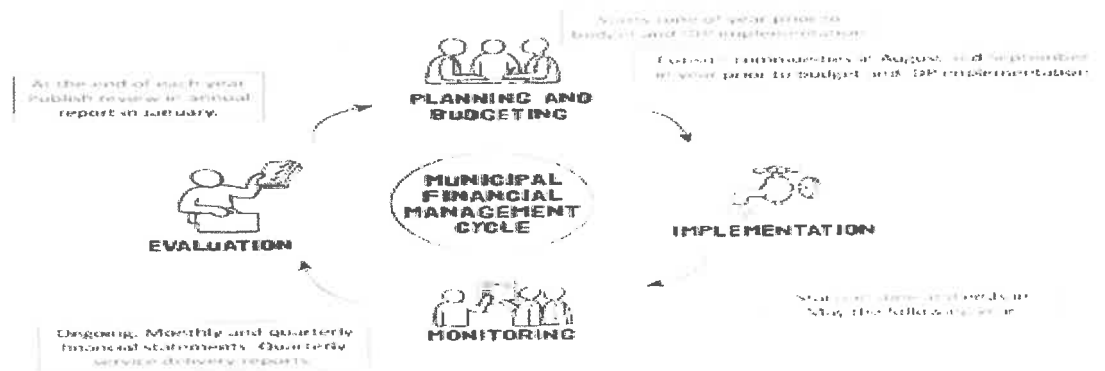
Starts one of year prior to budget and IDP implementation

Consult communities in August and September in year prior to budget and IDP implementation

At the end of each year Publish review in annual report in January.

PLANNING AND BUDGETING

MUNICIPAL FINANCIAL MANAGEMENT CYCLE

EVALUATION

IMPLEMENTATION

MONITORING

Starts on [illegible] and ends in May the following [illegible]

Ongoing. Monthly and quarterly financial statements. Quarterly service delivery reports.